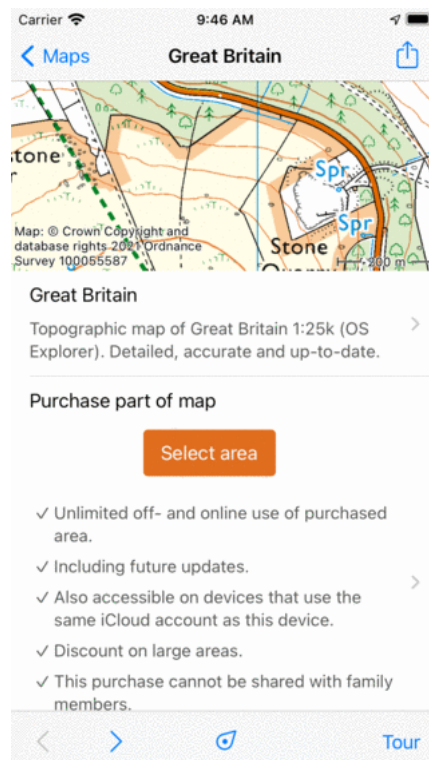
Carrier 9:46 AM

< Maps Great Britain

stone

Spr

Spr

Map: © Crown Copyright and database rights 2021 Ordnance Survey 100055587

Stone

200 m

Great Britain

Topographic map of Great Britain 1:25k (OS Explorer). Detailed, accurate and up-to-date.

Purchase part of map

Select area

✓ Unlimited off- and online use of purchased area.

✓ Including future updates.

✓ Also accessible on devices that use the same iCloud account as this device.

✓ Discount on large areas.

✓ This purchase cannot be shared with family members.

< > Tour